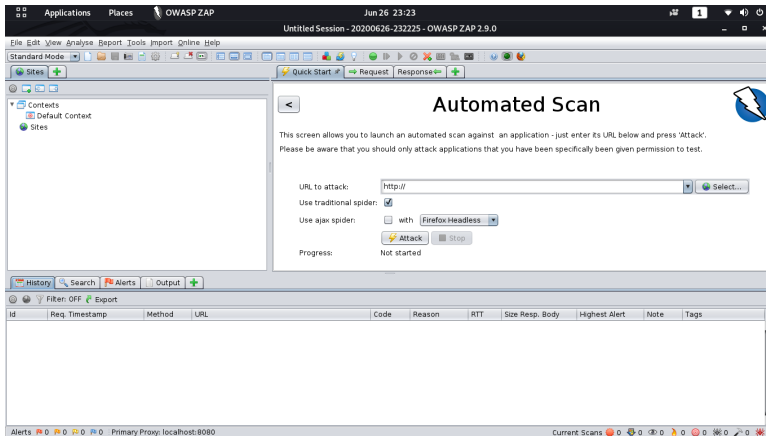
Applications Places OWASP ZAP Jun 26 23:23 1

Untitled Session - 20200626-232225 - OWASP ZAP 2.9.0

File Edit View Analyse Report Tools Import Online Help

Standard Mode

Sites

Quick Start Request Response

Contexts
Default Context
Sites

<

Automated Scan

This screen allows you to launch an automated scan against an application - just enter its URL below and press 'Attack'.

Please be aware that you should only attack applications that you have been specifically been given permission to test.

URL to attack: http://

Select...

Use traditional spider:

Use ajax spider: with Firefox Headless

Attack Stop

Progress: Not started

History Search Alerts Output

Filter: OFF Export

| Id | Req. Timestamp | Method | URL | Code | Reason | RTT | Size Resp. Body | Highest Alert | Note | Tags |
|---|---|---|---|---|---|---|---|---|---|---|

Alerts 0 0 0 0 Primary Proxy: localhost:8080

Current Scans 0 0 0 0 0 0 0